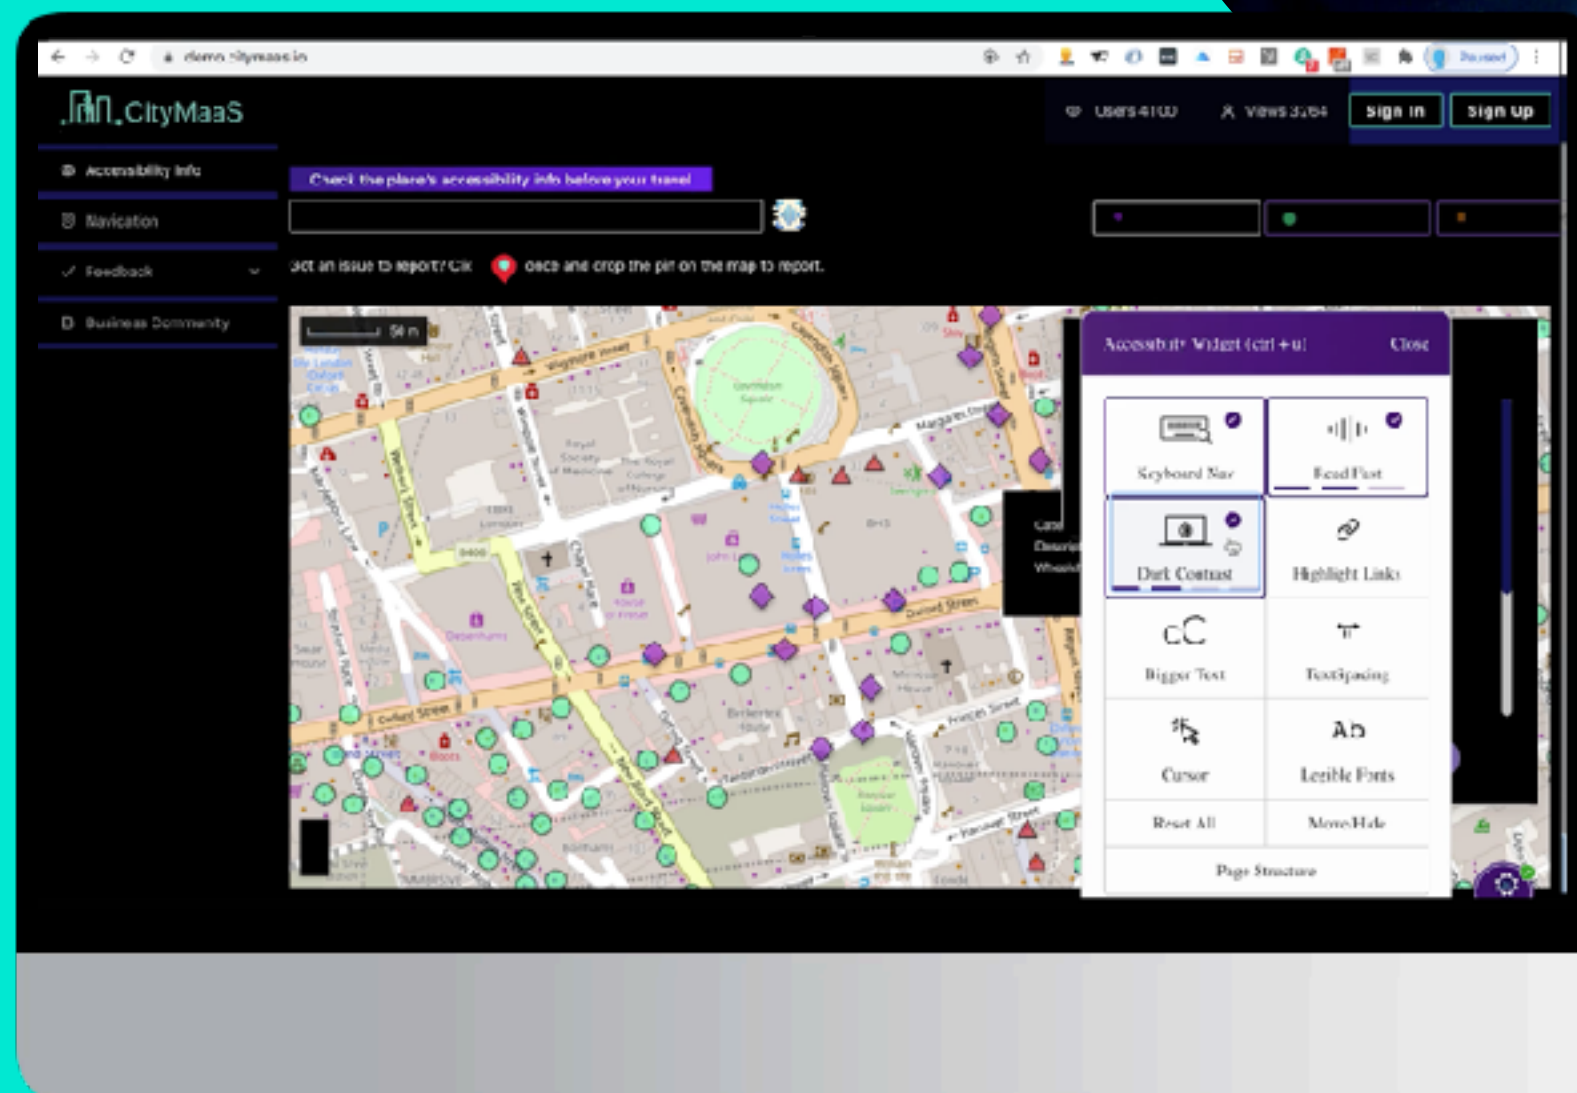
demo.citymaas.in

CityMaaS

Users 4100 Views 3,764 Sign In Sign Up

Accessibility Info

Navigation

Feedback

Business Community

Check the place's accessibility info before your travel

Got an issue to report? Click once and drop the pin on the map to report.

50 m

Accessibility Widget (ctrl + u) Close

Keyboard Nav

Read Fast

Dark Contrast

Highlight Links

Bigger Text

Text Spacing

Cursor

Legible Fonts

Reset All

Move/Hide

Page Structure

Oxford Street

Cavendish Square

Margaret Street

Wigmore Street